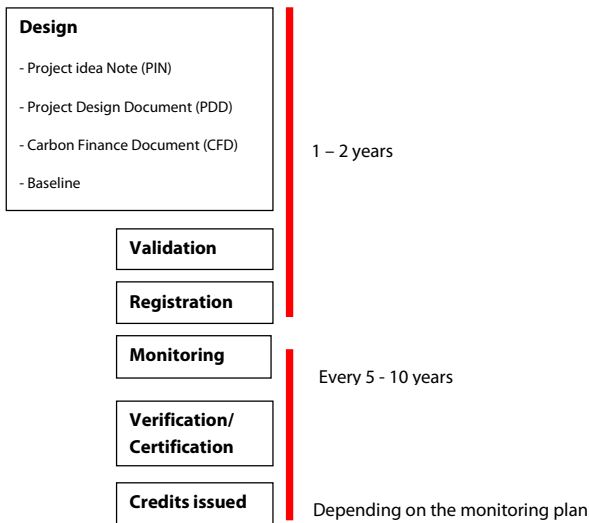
Design

- Project idea Note (PIN)

- Project Design Document (PDD)

- Carbon Finance Document (CFD)

- Baseline

1 – 2 years

Validation

Registration

Monitoring

Every 5 - 10 years

Verification/ Certification

Credits issued

Depending on the monitoring plan